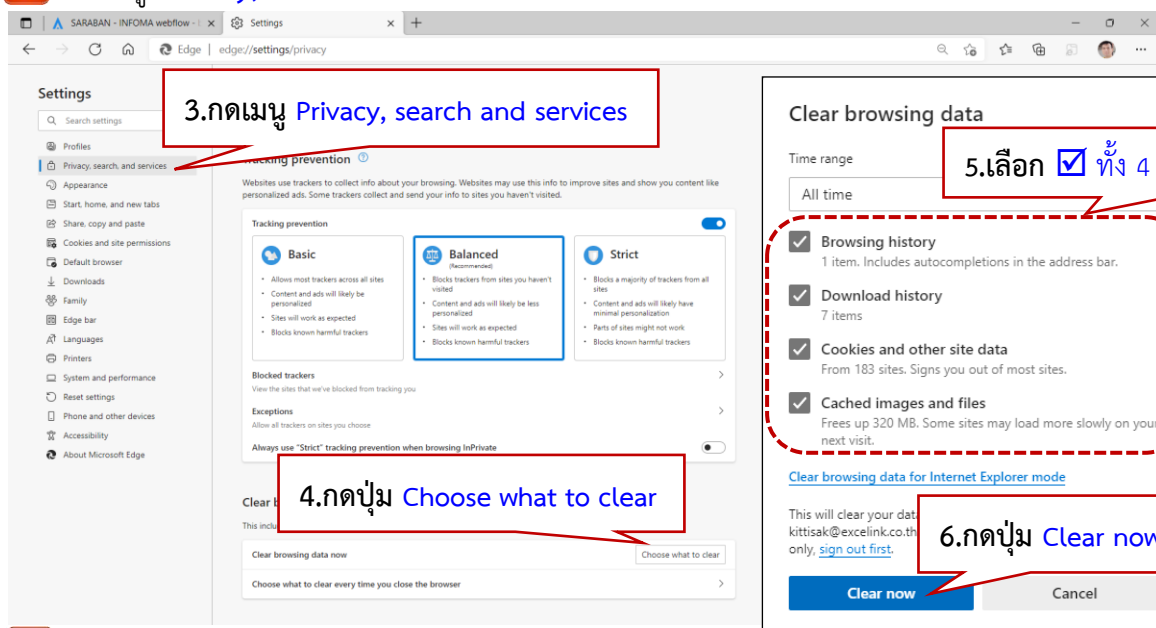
SARABAN - INFOMA webflow - ×
Settings ×
+
Edge | edge://settings/privacy

Settings
Search settings
Profiles
Privacy, search, and services
Appearance
Start, home, and new tabs
Share, copy and paste
Cookies and site permissions
Default browser
Downloads
Family
Edge bar
Languages
Printers
System and performance
Reset settings
Phone and other devices
Accessibility
About Microsoft Edge

3.กดเมนู Privacy, search and services

Tracking prevention

Websites use trackers to collect info about your browsing. Websites may use this info to improve sites and show you content like personalized ads. Some trackers collect and send your info to sites you haven't visited.

Tracking prevention

Basic
Allows most trackers across all sites
Content and ads will likely be personalized
Sites will work as expected
Blocks known harmful trackers

Balanced
(Recommended)
Blocks trackers from sites you haven't visited
Content and ads will likely be less personalized
Sites will work as expected
Blocks known harmful trackers

Strict
Blocks a majority of trackers from all sites
Content and ads will likely have minimal personalization
Parts of sites might not work
Blocks known harmful trackers

Blocked trackers
View the sites that we've blocked from tracking you

Exceptions
Allow all trackers on sites you choose

Always use "Strict" tracking prevention when browsing InPrivate

Clear b
This inclu

4.กดปุ่ม Choose what to clear

Clear browsing data now
Choose what to clear
Choose what to clear every time you close the browser

Clear browsing data

Time range
All time

5.เลือก ☑ ทั้ง 4

Browsing history
1 item. Includes autocompletions in the address bar.
Download history
7 items
Cookies and other site data
From 183 sites. Signs you out of most sites.
Cached images and files
Frees up 320 MB. Some sites may load more slowly on your next visit.

Clear browsing data for Internet Explorer mode

This will clear your data
kittisak@excelink.co.th
only, sign out first.

6.กดปุ่ม Clear now

Clear now
Cancel